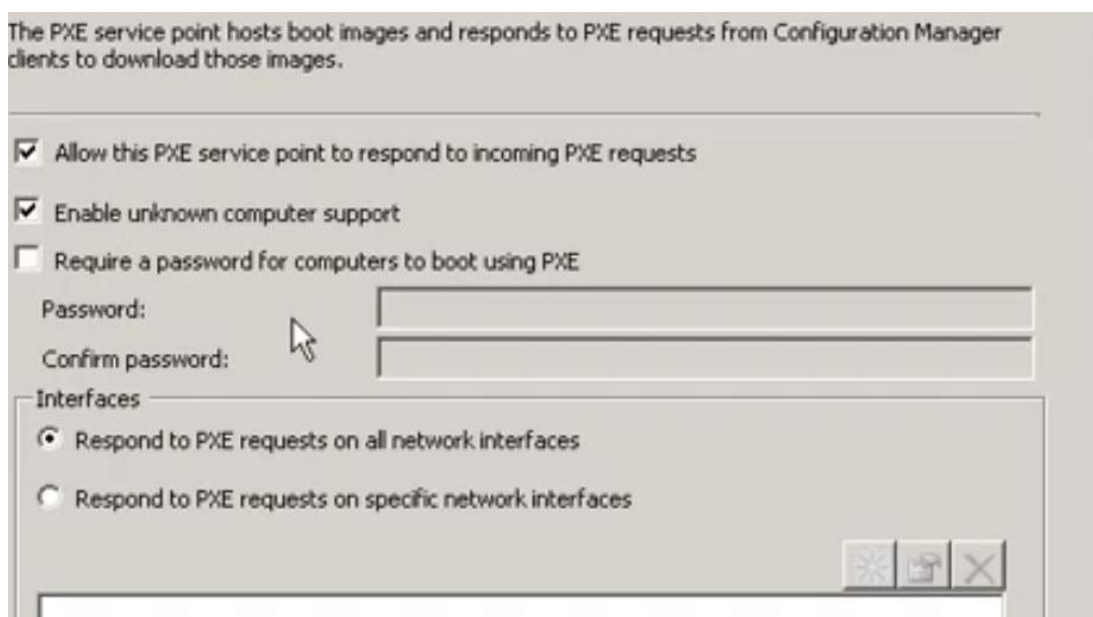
The PXE service point hosts boot images and responds to PXE requests from Configuration Manager clients to download those images.

Allow this PXE service point to respond to incoming PXE requests

Enable unknown computer support

Require a password for computers to boot using PXE

Password:

Confirm password:

Interfaces

Respond to PXE requests on all network interfaces

Respond to PXE requests on specific network interfaces